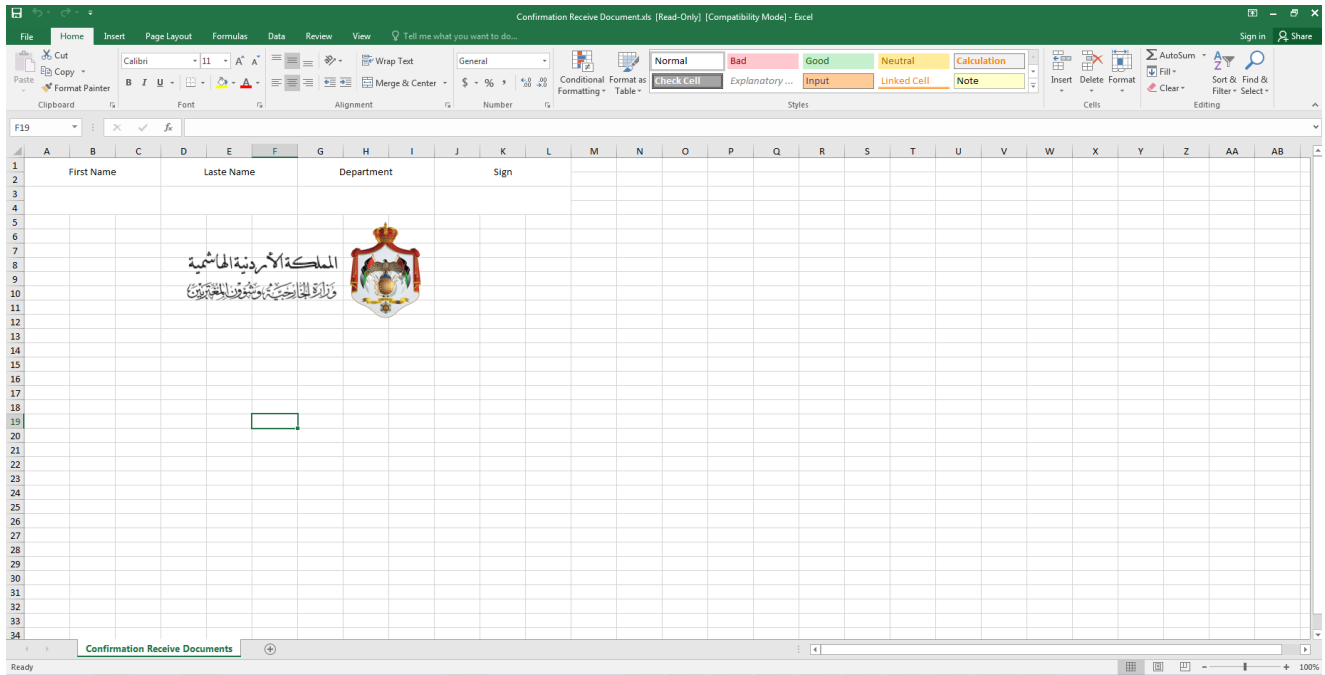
Confirmation Receive Document.xls [Read-Only] [Compatibility Mode] - Excel

File Home Insert Page Layout Formulas Data Review View Tell me what you want to do... Sign in Share

Paste Cut Copy Format Painter Clipboard
Calibri 11 B I U Font
Wrap Text Merge & Center Alignment
General $ % , Number
Conditional Formatting Format as Table
Normal Bad Good Neutral Calculation
Check Cell Explanatory ... Input Linked Cell Note
Styles
Insert Delete Format Cells
AutoSum Fill Clear Sort & Filter Find & Select Editing

F19 fx

| A | B | C | D | E | F | G | H | I | J | K | L | M | N | O | P | Q | R | S | T | U | V | W | X | Y | Z | AA | AB |
|---|---|---|---|---|---|---|---|---|---|---|---|---|---|---|---|---|---|---|---|---|---|---|---|---|---|---|---|

| First Name | Laste Name | Department | Sign |
|---|---|---|---|
| | | | |

المملكة الأردنية الهاشمية
وزارة الخارجية وشؤون المغتربين

1 2 3 4 5 6 7 8 9 10 11 12 13 14 15 16 17 18 19 20 21 22 23 24 25 26 27 28 29 30 31 32 33 34

Confirmation Receive Documents

Ready 100%